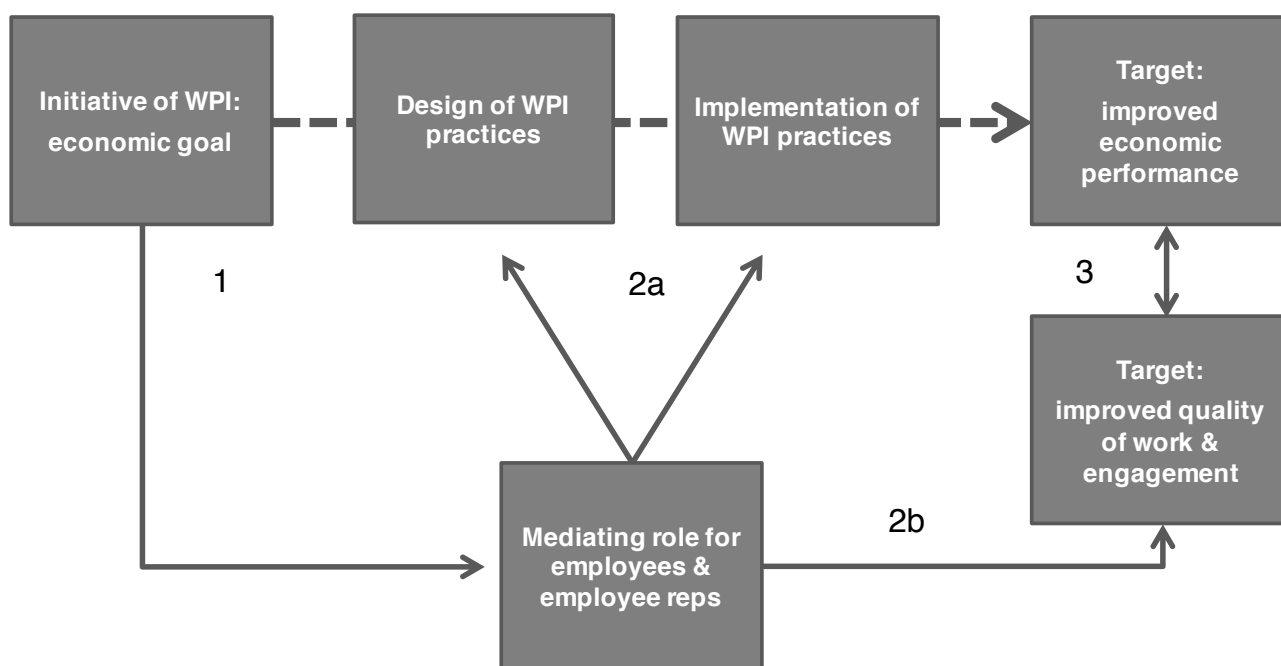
Initiative of WPI: economic goal

Design of WPI practices

Implementation of WPI practices

Target: improved economic performance

1

2a

3

Target: improved quality of work & engagement

Mediating role for employees & employee reps

2b